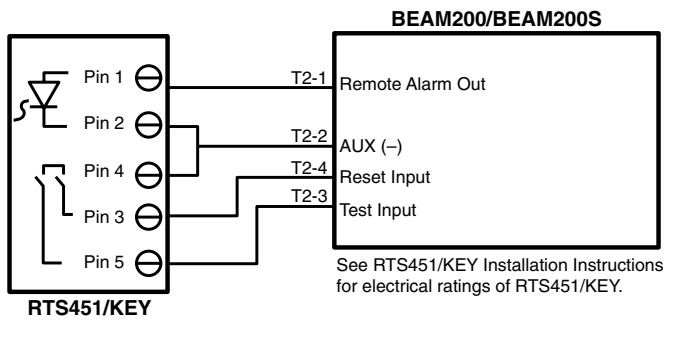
BEAM200/BEAM200S

Pin 1
Pin 2
Pin 4
Pin 3
Pin 5

RTS451/KEY

T2-1 Remote Alarm Out
T2-2 AUX (–)
T2-4 Reset Input
T2-3 Test Input

See RTS451/KEY Installation Instructions for electrical ratings of RTS451/KEY.